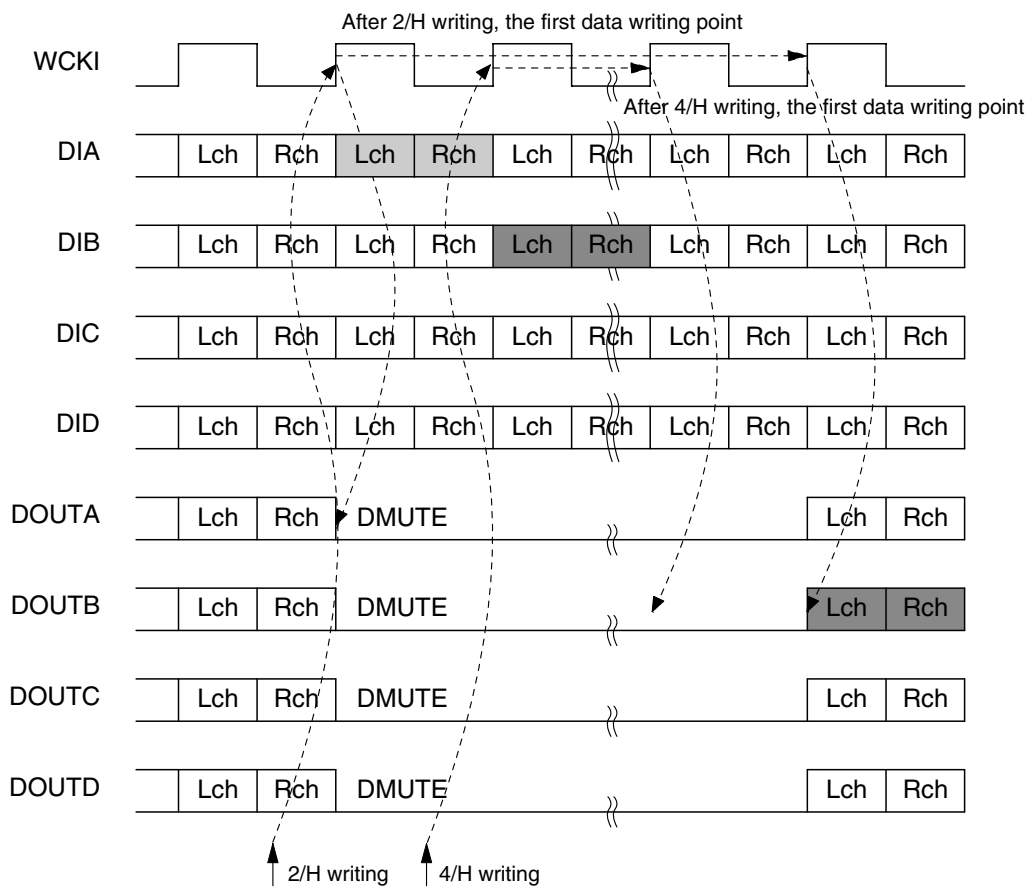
After 2/H writing, the first data writing point

WCKI

After 4/H writing, the first data writing point

| DIA | Lch | Rch | Lch | Rch | Lch | Rch | Lch | Rch | Lch | Rch |
|---|---|---|---|---|---|---|---|---|---|---|
| DIB | Lch | Rch | Lch | Rch | Lch | Rch | Lch | Rch | Lch | Rch |
| DIC | Lch | Rch | Lch | Rch | Lch | Rch | Lch | Rch | Lch | Rch |
| DID | Lch | Rch | Lch | Rch | Lch | Rch | Lch | Rch | Lch | Rch |
| DOUTA | Lch | Rch | DMUTE | | | | | | Lch | Rch |
| DOUTB | Lch | Rch | DMUTE | | | | | | Lch | Rch |
| DOUTC | Lch | Rch | DMUTE | | | | | | Lch | Rch |
| DOUTD | Lch | Rch | DMUTE | | | | | | Lch | Rch |

2/H writing 4/H writing